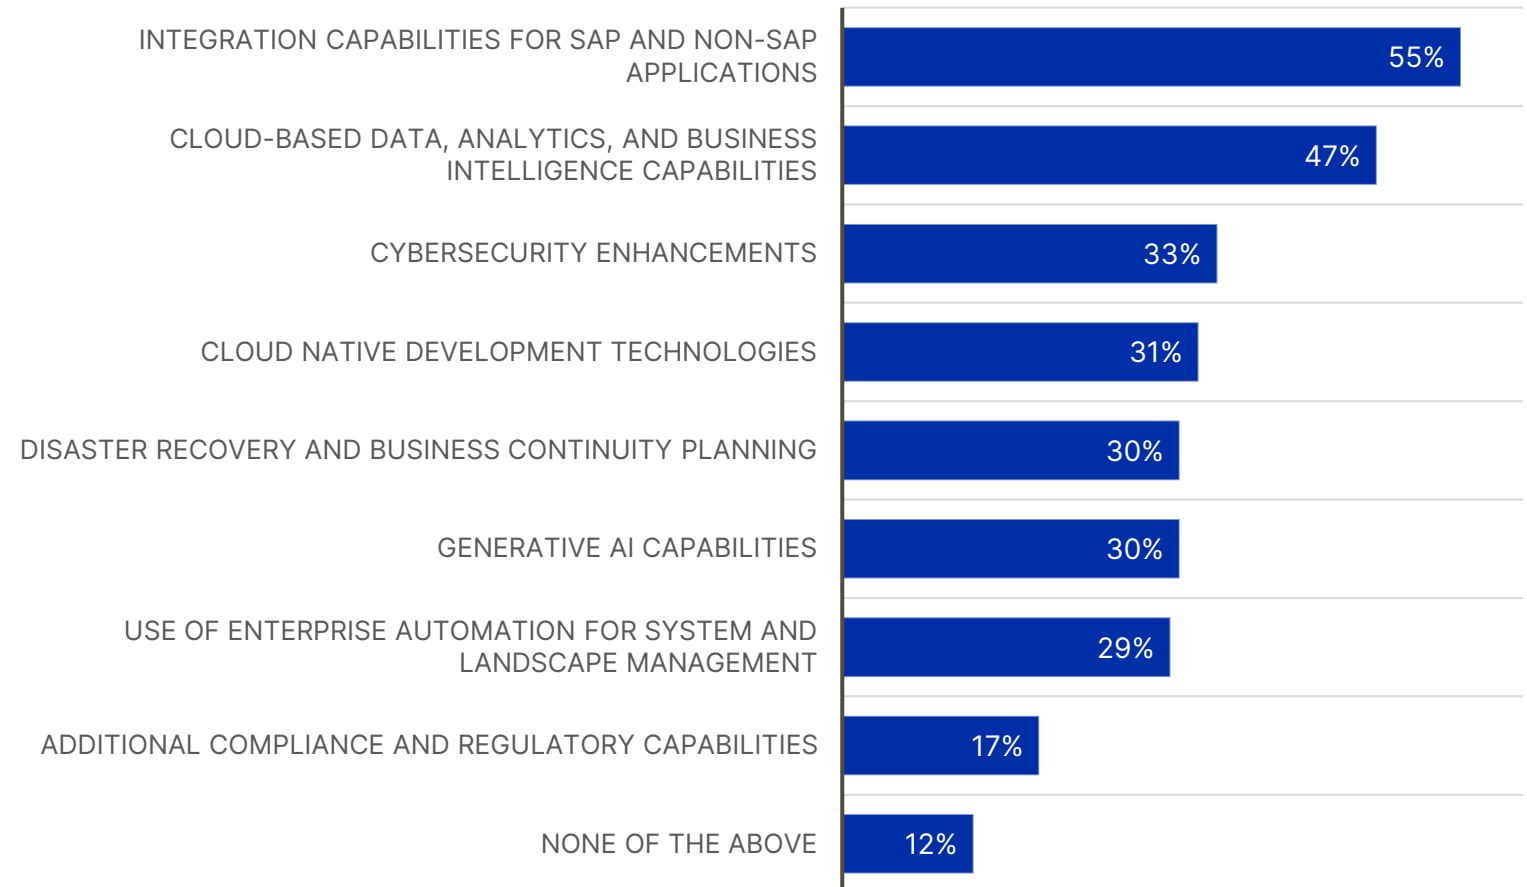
INTEGRATION CAPABILITIES FOR SAP AND NON-SAP APPLICATIONS 55%

CLOUD-BASED DATA, ANALYTICS, AND BUSINESS INTELLIGENCE CAPABILITIES 47%

CYBERSECURITY ENHANCEMENTS 33%

CLOUD NATIVE DEVELOPMENT TECHNOLOGIES 31%

DISASTER RECOVERY AND BUSINESS CONTINUITY PLANNING 30%

GENERATIVE AI CAPABILITIES 30%

USE OF ENTERPRISE AUTOMATION FOR SYSTEM AND LANDSCAPE MANAGEMENT 29%

ADDITIONAL COMPLIANCE AND REGULATORY CAPABILITIES 17%

NONE OF THE ABOVE 12%